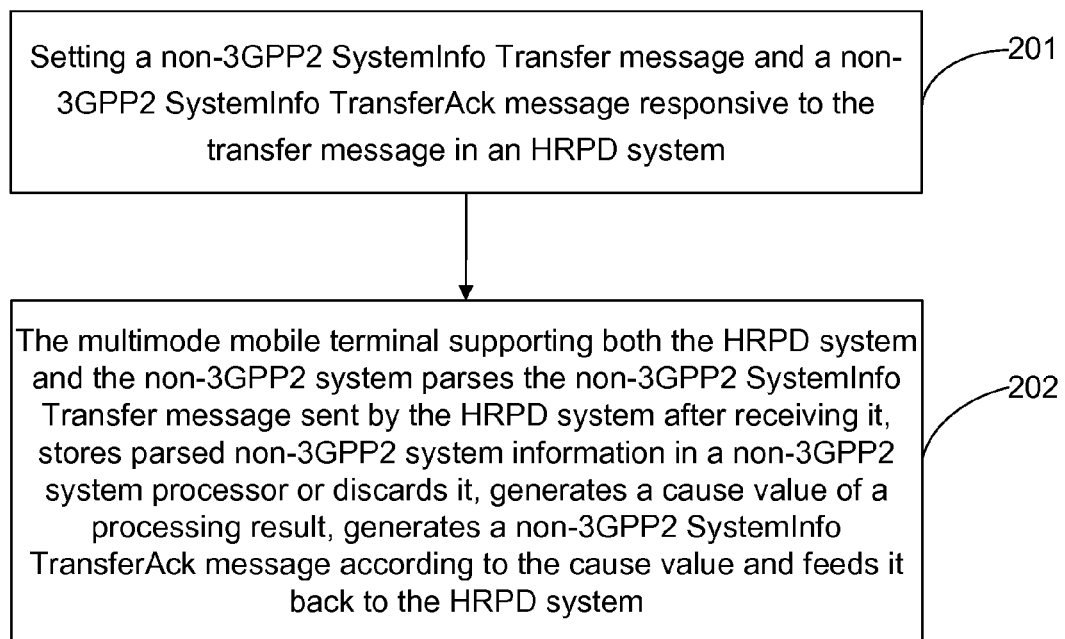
Setting a non-3GPP2 SystemInfo Transfer message and a non-3GPP2 SystemInfo TransferAck message responsive to the transfer message in an HRPD system

201

The multimode mobile terminal supporting both the HRPD system and the non-3GPP2 system parses the non-3GPP2 SystemInfo Transfer message sent by the HRPD system after receiving it, stores parsed non-3GPP2 system information in a non-3GPP2 system processor or discards it, generates a cause value of a processing result, generates a non-3GPP2 SystemInfo TransferAck message according to the cause value and feeds it back to the HRPD system

202